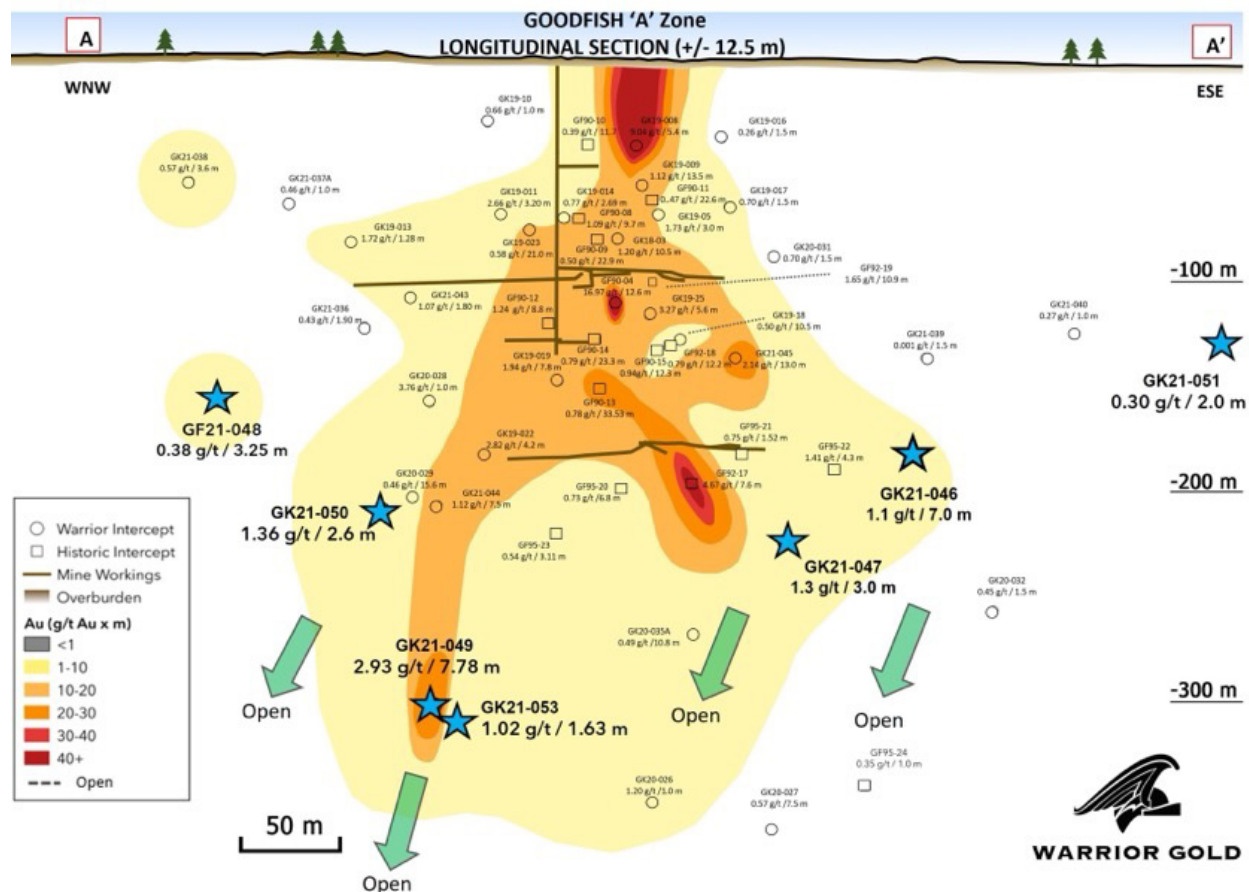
GOODFISH 'A' Zone
LONGITUDINAL SECTION (+/- 12.5 m)

A

A'

WNW

ESE

GK19-10
0.66 g/t / 1.0 m

GF90-10
0.39 g/t / 11.7

GK19-008
9.04 g/t / 5.4 m

GK19-016
0.26 g/t / 1.5 m

GK21-038
0.57 g/t / 3.6 m

GK21-037A
0.46 g/t / 1.0 m

GK19-009
1.12 g/t / 13.5 m

GF90-11
0.47 g/t / 22.6 m

GK19-011
2.66 g/t / 3.20 m

GK19-014
0.77 g/t / 2.69 m

GK19-017
0.70 g/t / 1.5 m

GF90-08
1.09 g/t / 9.7 m

GK19-05
1.73 g/t / 3.0 m

GK19-013
1.72 g/t / 1.28 m

GK19-023
0.58 g/t / 21.0 m

GK18-03
1.20 g/t / 10.5 m

GF90-09
0.50 g/t / 22.9 m

GK20-031
0.70 g/t / 1.5 m

GF92-19
1.65 g/t / 10.9 m

-100 m

GF90-04
16.97 g/t / 12.6 m

GK21-043
1.07 g/t / 1.80 m

GF90-12
1.24 g/t / 8.8 m

GK19-25
3.27 g/t / 5.6 m

GK21-040
0.27 g/t / 1.0 m

GK21-036
0.43 g/t / 1.90 m

GK19-18
0.50 g/t / 10.5 m

GK21-039
0.001 g/t / 1.5 m

GF90-14
0.79 g/t / 23.3 m

GK19-019
1.94 g/t / 7.8 m

GF90-15
0.94 g/t / 12.3 m

GF92-18
0.79 g/t / 12.2 m

GK21-045
2.14 g/t / 13.0 m

GK21-051
0.30 g/t / 2.0 m

GK20-028
3.76 g/t / 1.0 m

GF90-13
0.78 g/t / 33.53 m

GF21-048
0.38 g/t / 3.25 m

GK19-022
2.82 g/t / 4.2 m

GF95-21
0.75 g/t / 1.52 m

GF95-22
1.41 g/t / 4.3 m

GK20-029
0.46 g/t / 15.6 m

GF92-17
4.67 g/t / 7.6 m

GK21-046
1.1 g/t / 7.0 m

-200 m

GF95-20
0.73 g/t / 6.8 m

GK21-050
1.36 g/t / 2.6 m

GK21-044
1.12 g/t / 7.5 m

GF95-23
0.54 g/t / 3.11 m

GK21-047
1.3 g/t / 3.0 m

GK20-032
0.45 g/t / 1.5 m

Warrior Intercept
Historic Intercept
Mine Workings
Overburden

Au (g/t Au x m)
<1
1-10
10-20
20-30
30-40
40+
Open

GK20-035A
0.49 g/t / 10.8 m

GK21-049
2.93 g/t / 7.78 m

Open

Open

Open

-300 m

GK21-053
1.02 g/t / 1.63 m

GF95-24
0.35 g/t / 1.0 m

GK20-026
1.20 g/t / 1.0 m

GK20-027
0.57 g/t / 7.5 m

50 m

Open

WARRIOR GOLD